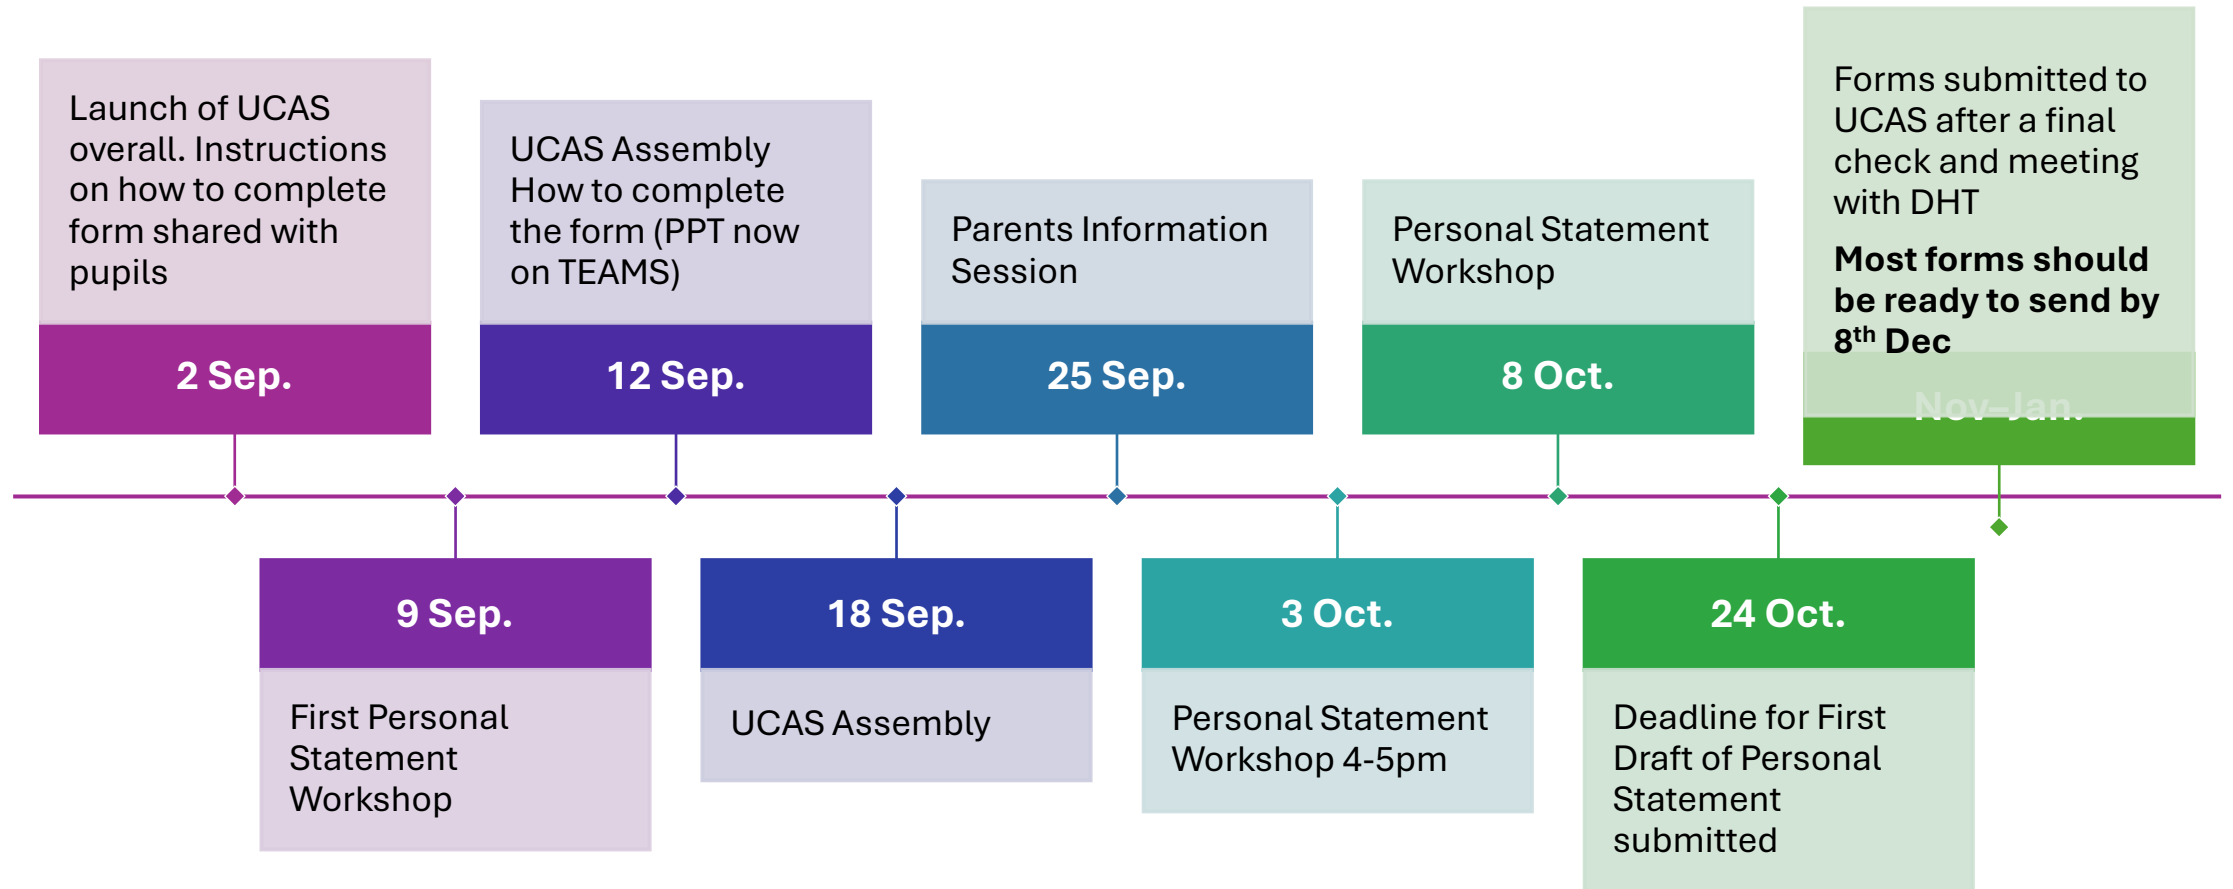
Launch of UCAS overall. Instructions on how to complete form shared with pupils

2 Sep.

UCAS Assembly How to complete the form (PPT now on TEAMS)

12 Sep.

Parents Information Session

25 Sep.

Personal Statement Workshop

8 Oct.

Forms submitted to UCAS after a final check and meeting with DHT

**Most forms should be ready to send by 8$^{th}$ Dec**

Nov–Jan.

9 Sep.

First Personal Statement Workshop

18 Sep.

UCAS Assembly

3 Oct.

Personal Statement Workshop 4-5pm

24 Oct.

Deadline for First Draft of Personal Statement submitted